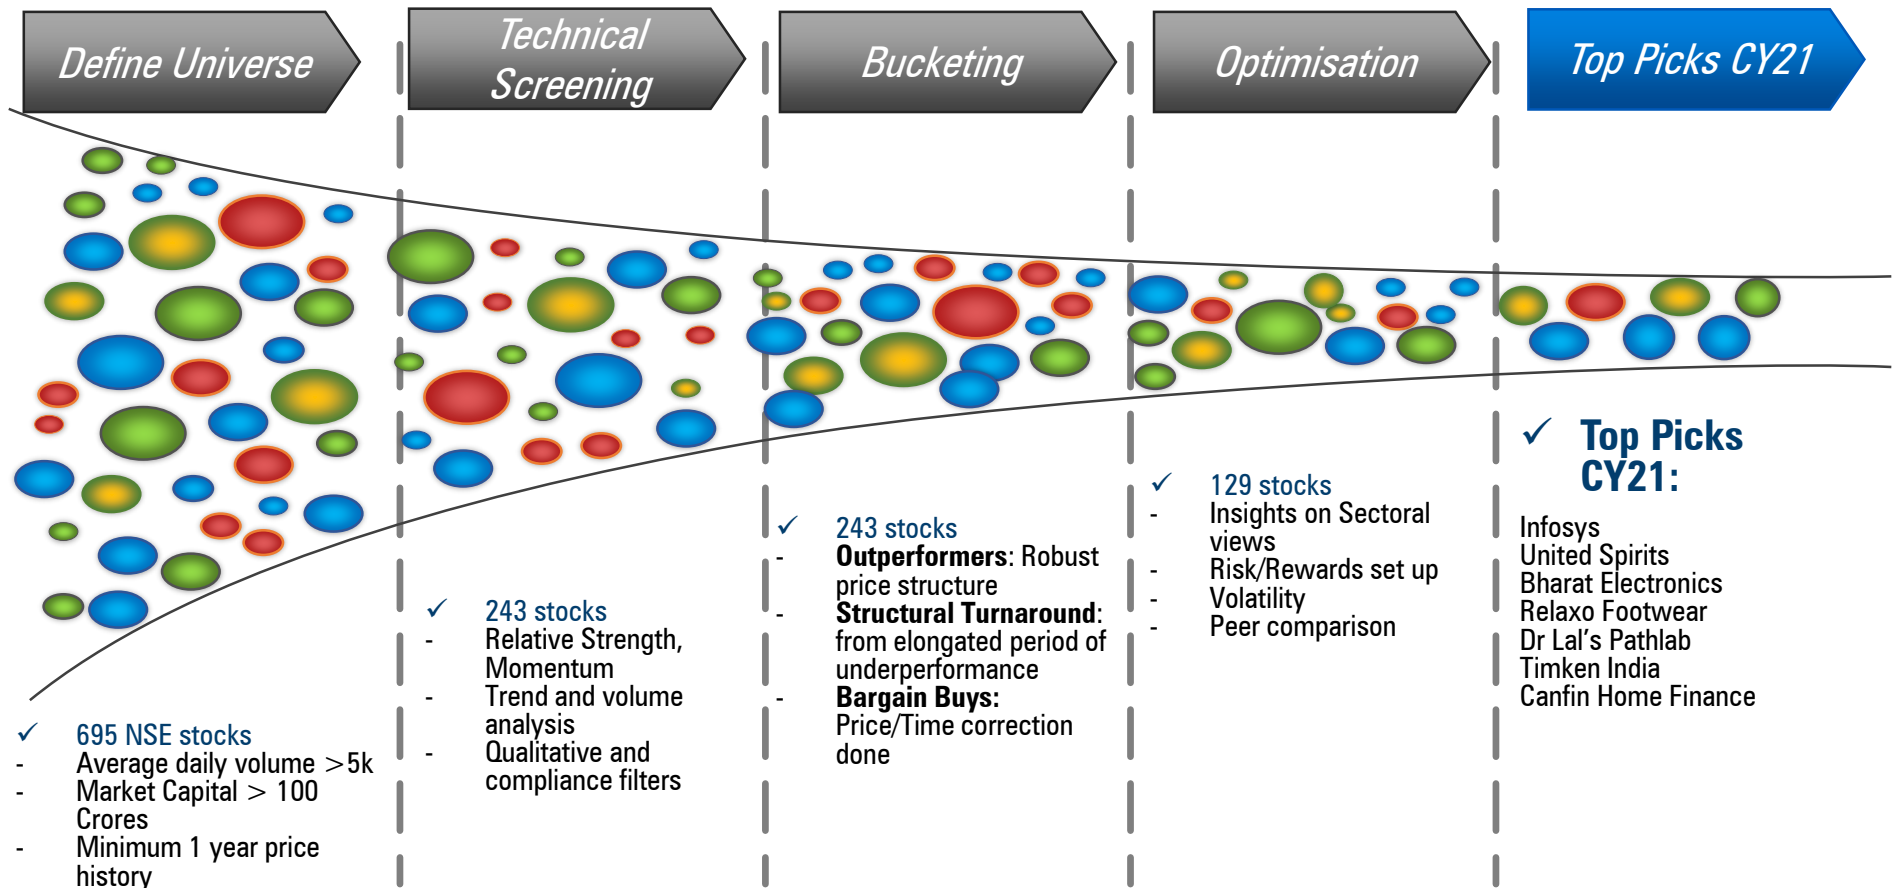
Define Universe

Technical Screening

Bucketing

Optimisation

Top Picks CY21

✓ 695 NSE stocks
- Average daily volume >5k
- Market Capital > 100 Crores
- Minimum 1 year price history

✓ 243 stocks
- Relative Strength, Momentum
- Trend and volume analysis
- Qualitative and compliance filters

✓ 243 stocks
- **Outperformers**: Robust price structure
- **Structural Turnaround**: from elongated period of underperformance
- **Bargain Buys:** Price/Time correction done

✓ 129 stocks
- Insights on Sectoral views
- Risk/Rewards set up
- Volatility
- Peer comparison

✓ Top Picks CY21:

Infosys
United Spirits
Bharat Electronics
Relaxo Footwear
Dr Lal's Pathlab
Timken India
Canfin Home Finance